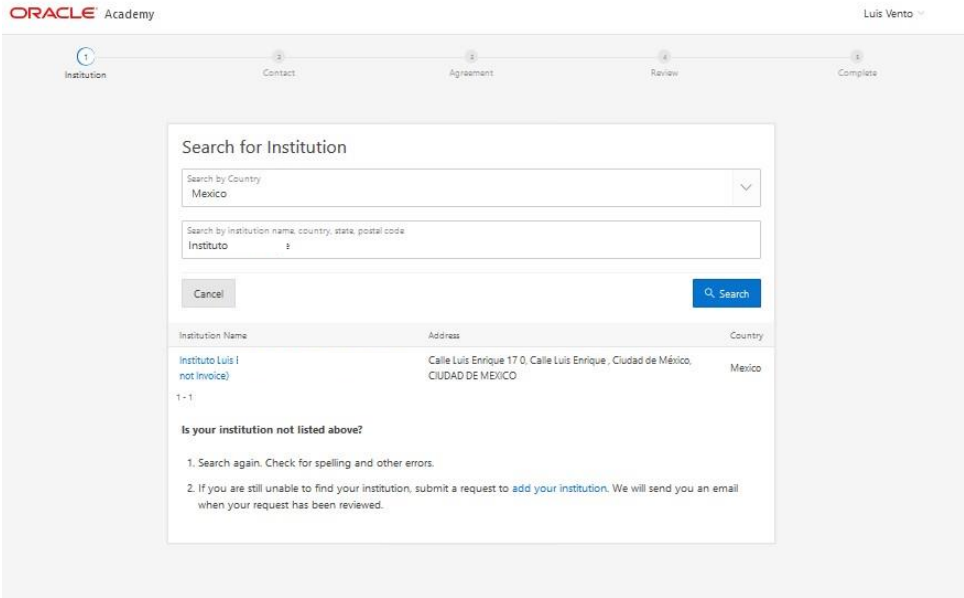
ORACLE Academy

Luis Vento

1 Institution

2 Contact

3 Agreement

4 Review

5 Complete

Search for Institution

Search by Country
Mexico

Search by institution name, country, state, postal code
Instituto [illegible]

Cancel

Search

| Institution Name | Address | Country |
|---|---|---|
| Instituto Luis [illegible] not Invoice) | Calle Luis Enrique 17 0, Calle Luis Enrique , Ciudad de México, CIUDAD DE MEXICO | Mexico |

1 - 1

Is your institution not listed above?

1. Search again. Check for spelling and other errors.

2. If you are still unable to find your institution, submit a request to add your institution. We will send you an email when your request has been reviewed.